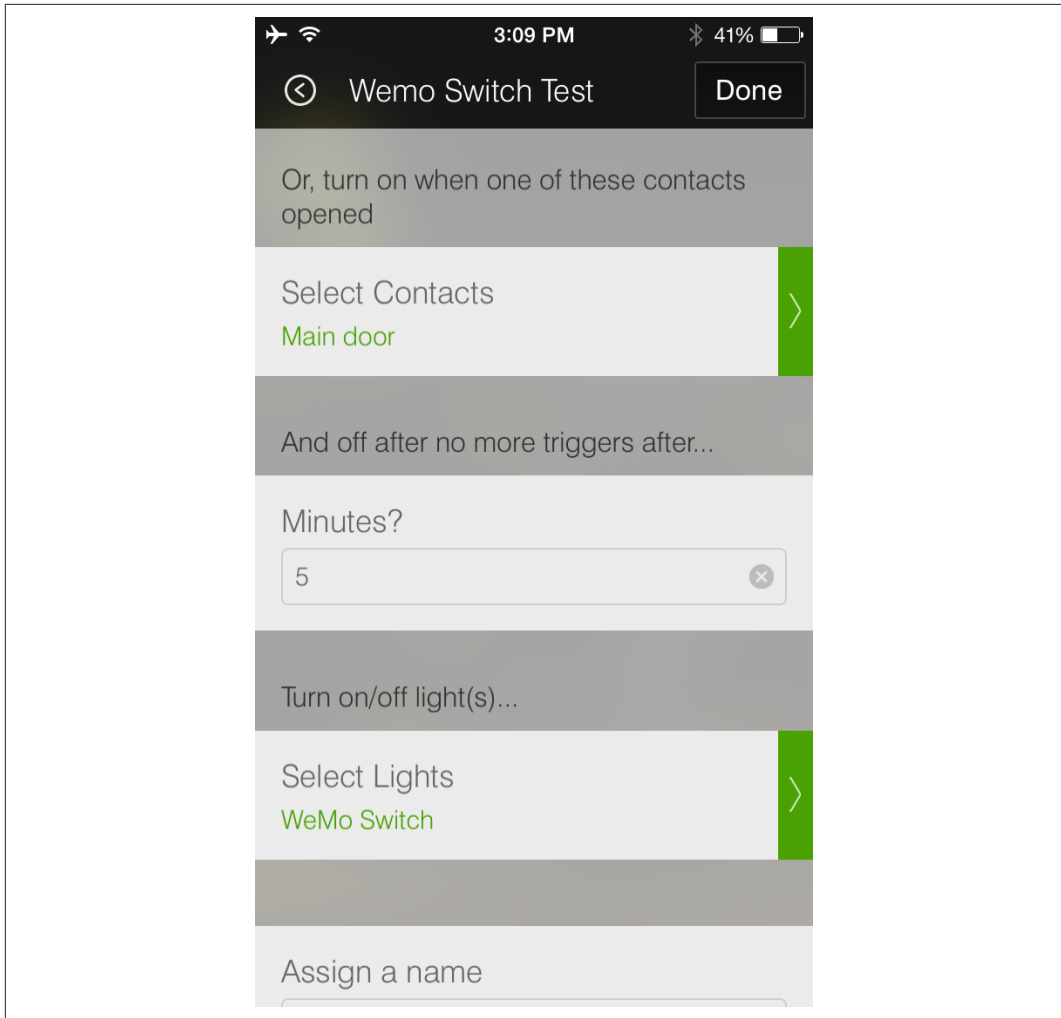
3:09 PM
41%

Wemo Switch Test
Done

Or, turn on when one of these contacts opened

Select Contacts
Main door

And off after no more triggers after...

Minutes?
5

Turn on/off light(s)...

Select Lights
WeMo Switch

Assign a name